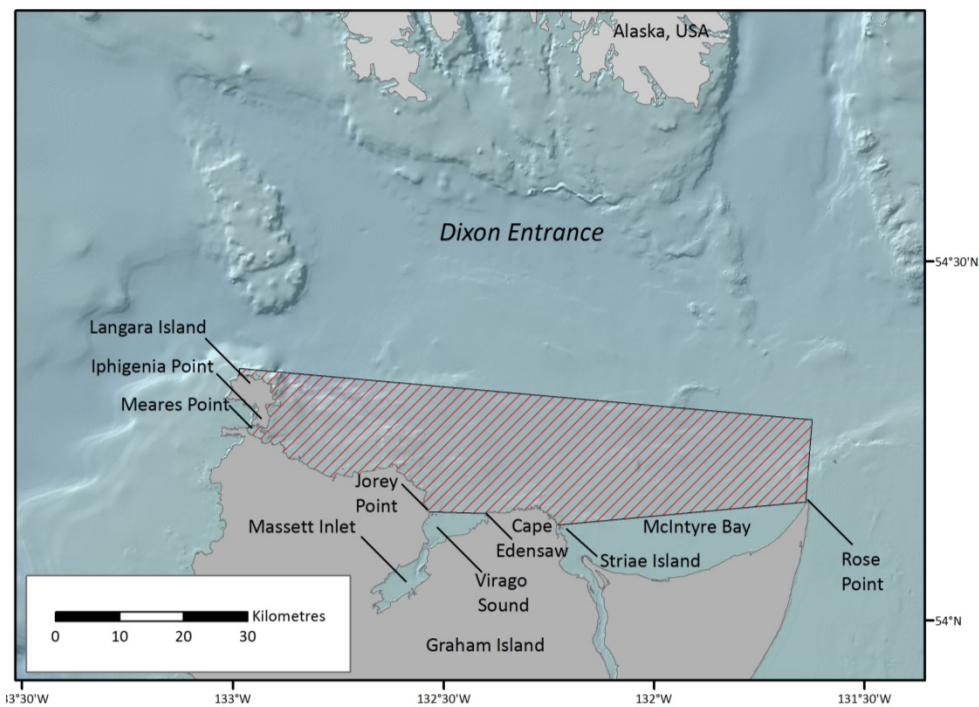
Alaska, USA

Dixon Entrance

54°30'N

Langara Island

Iphigenia Point

Meares Point

Jorey Point

Cape Edensaw

Striae Island

McIntyre Bay

Rose Point

Massett Inlet

Virago Sound

Graham Island

54°N

Kilometres
0 10 20 30

13°30'W 133°W 132°30'W 132°W 131°30'W